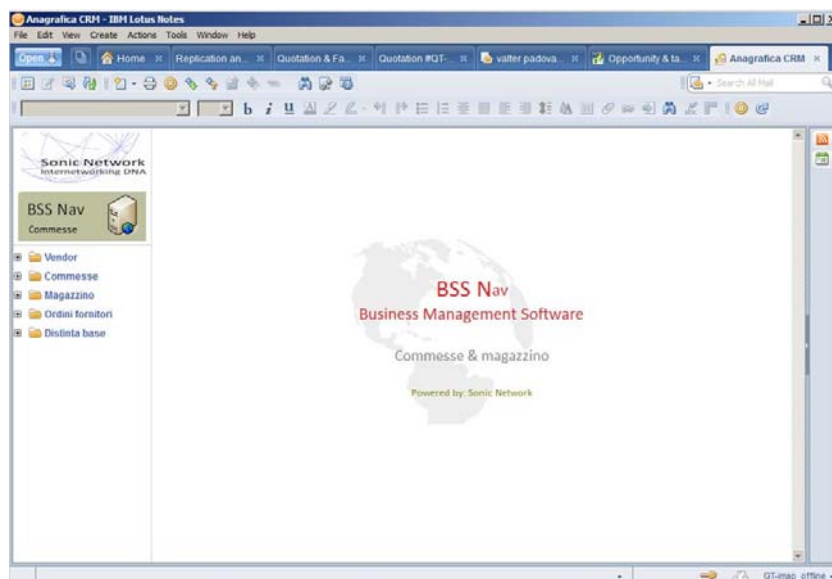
Anagrafica CRM - IBM Lotus Notes
File Edit View Create Actions Tools Window Help
Open
Home
Replication an...
Quotation & Fa...
Quotation #QT-...
valter padova...
Opportunity & ta...
Anagrafica CRM
Search All Mail

Sonic Network
Internetworking DNA

BSS Nav
Commesse

Vendor
Commesse
Magazzino
Ordini fornitori
Distinta base

BSS Nav
Business Management Software

Commesse & magazzino

Powered by: Sonic Network

GT-imap offline